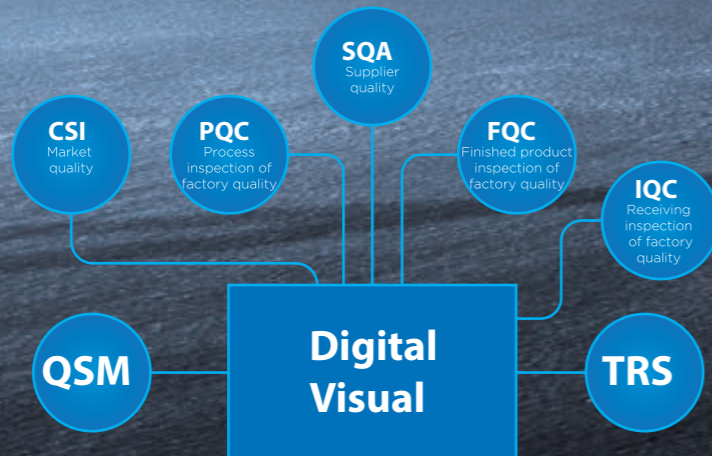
SQA
Supplier quality

CSI
Market quality

PQC
Process inspection of factory quality

FQC
Finished product inspection of factory quality

IQC
Receiving inspection of factory quality

QSM

Digital Visual

TRS